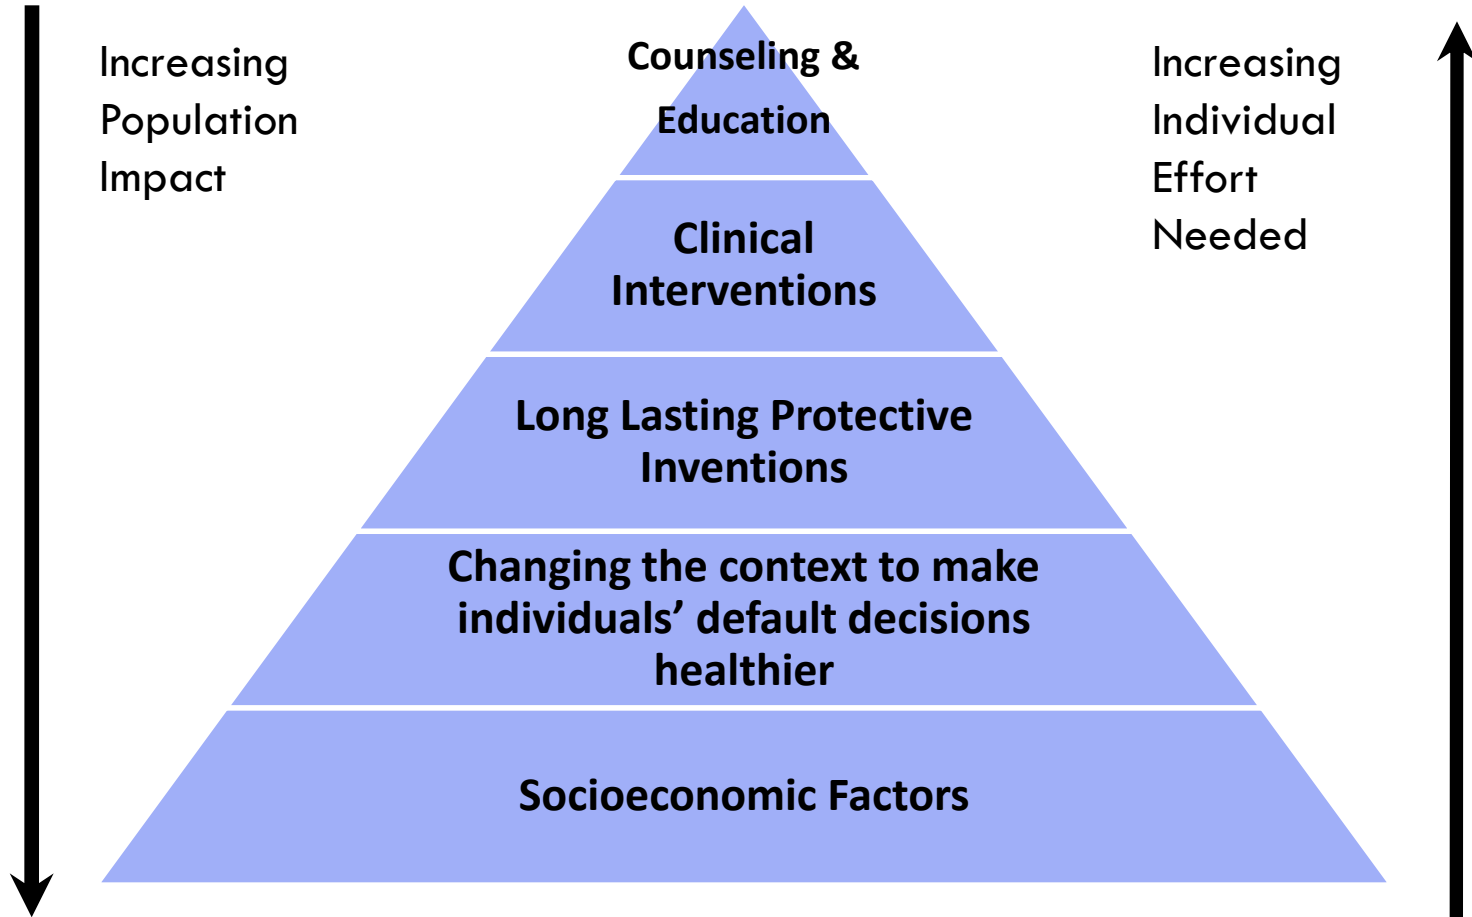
Increasing Population Impact

Counseling & Education

Increasing Individual Effort Needed

Clinical Interventions

Long Lasting Protective Inventions

Changing the context to make individuals' default decisions healthier

Socioeconomic Factors